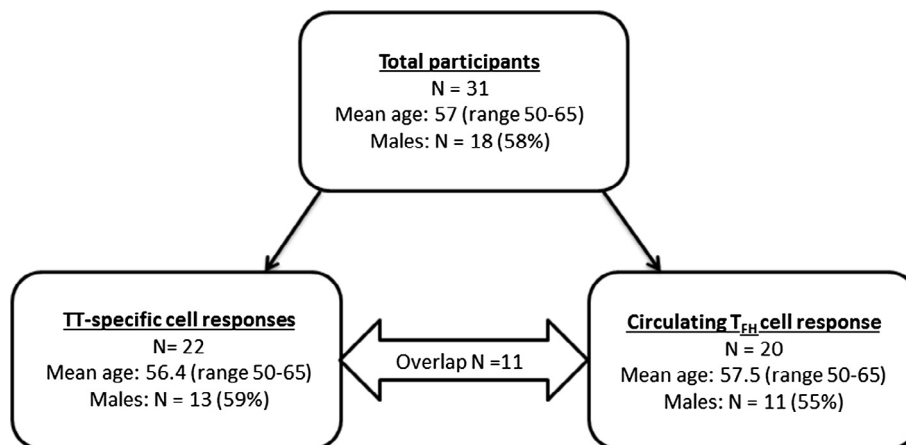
Total participants
N = 31
Mean age: 57 (range 50-65)
Males: N = 18 (58%)

TT-specific cell responses
N= 22
Mean age: 56.4 (range 50-65)
Males: N = 13 (59%)

Overlap N =11

Circulating $T_{FH}$ cell response
N = 20
Mean age: 57.5 (range 50-65)
Males: N = 11 (55%)